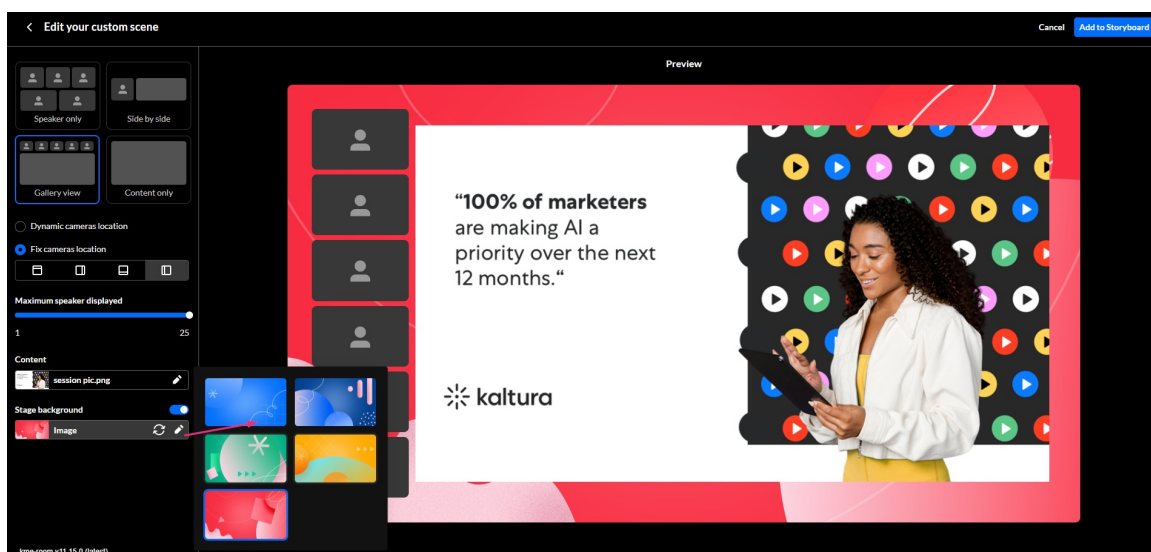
Edit your custom scene

Cancel

Add to Storyboard

Speaker only

Side by side

Gallery view

Content only

Dynamic cameras location

Fix cameras location

Maximum speaker displayed

1

25

Content

session pic.png

Stage background

Image

Preview

“100% of marketers are making AI a priority over the next 12 months.“

kaltura

kme-room v11.15.0 (latest)